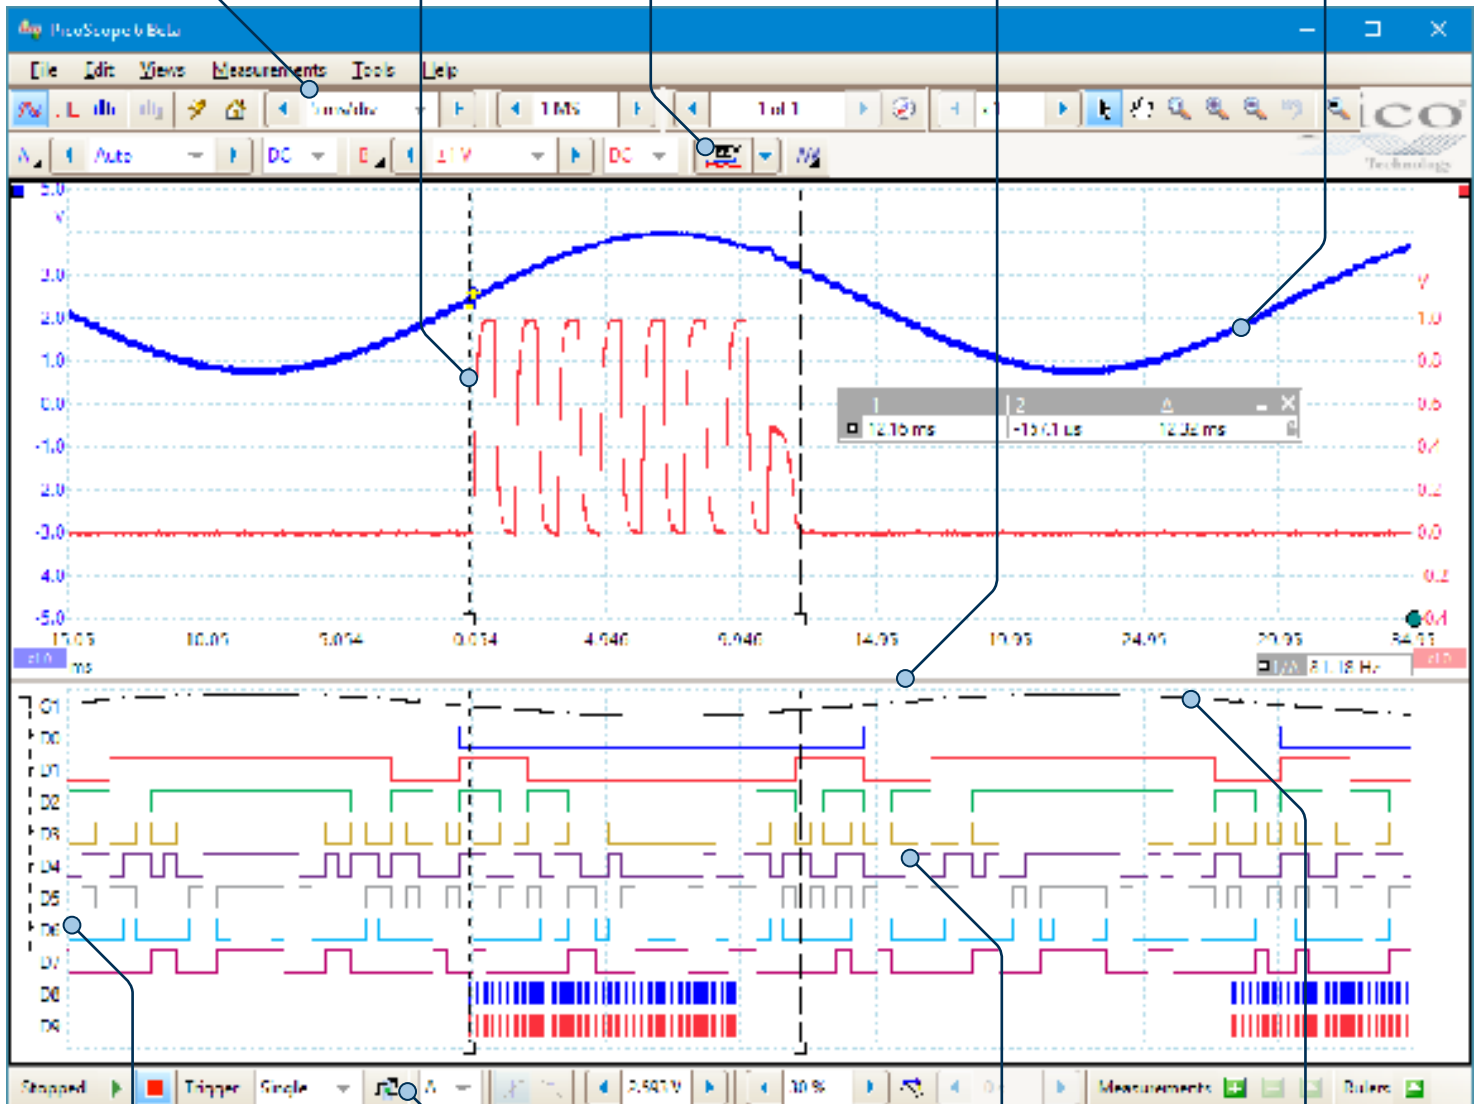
PicoScope 6 Beta

File Edit Views Measurements Tools Help

5 ms/div
1 MS
1 of 1
Auto
DC
DC

5.0
V
3.0
2.0
1.0
0.0
-1.0
-2.0
-3.0
-4.0
-5.0

V
1.0
0.8
0.6
0.4
0.2
0.0
-0.2
-0.4

1
2
Δ
12.15 ms
-15.01 us
12.02 ms

15.05
10.05
5.054
0.034
4.946
9.946
14.95
19.95
24.95
29.95
34.95
ms
x1.0
x1.0
81.18 Hz

D1
D0
D1
D2
D3
D4
D5
D6
D7
D8
D9

Stopped
Trigger
Single
A
2.593 V
10 %
Measurements
Rulers